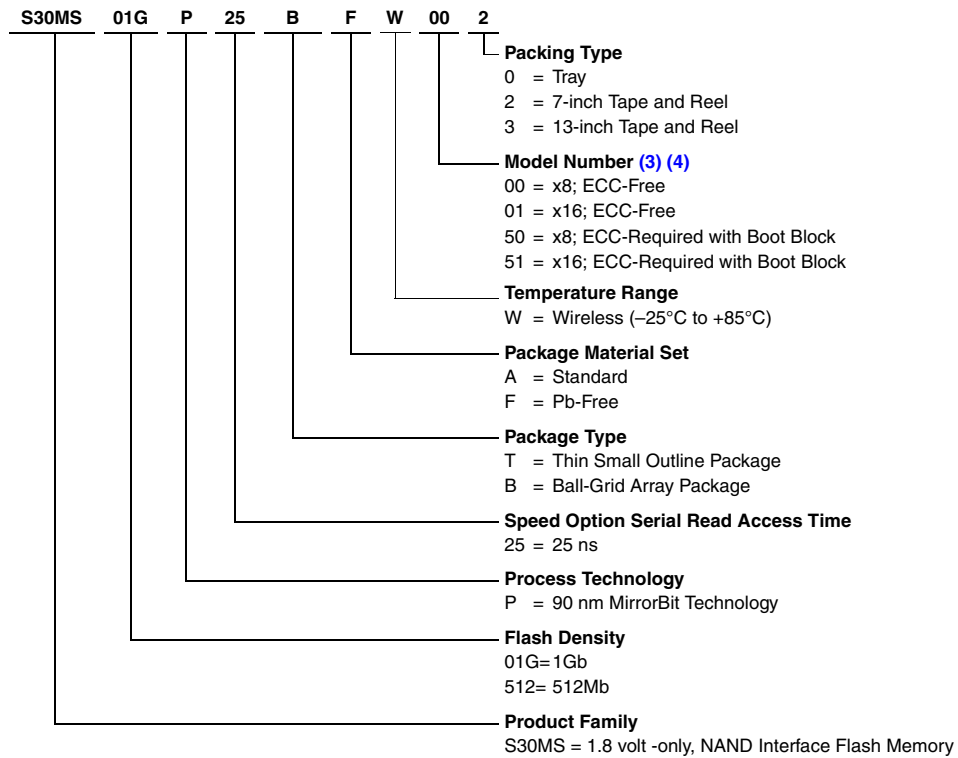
S30MS 01G P 25 B F W 00 2

Packing Type
0 = Tray
2 = 7-inch Tape and Reel
3 = 13-inch Tape and Reel

Model Number (3) (4)
00 = x8; ECC-Free
01 = x16; ECC-Free
50 = x8; ECC-Required with Boot Block
51 = x16; ECC-Required with Boot Block

Temperature Range
W = Wireless (–25°C to +85°C)

Package Material Set
A = Standard
F = Pb-Free

Package Type
T = Thin Small Outline Package
B = Ball-Grid Array Package

Speed Option Serial Read Access Time
25 = 25 ns

Process Technology
P = 90 nm MirrorBit Technology

Flash Density
01G=1Gb
512= 512Mb

Product Family
S30MS = 1.8 volt -only, NAND Interface Flash Memory